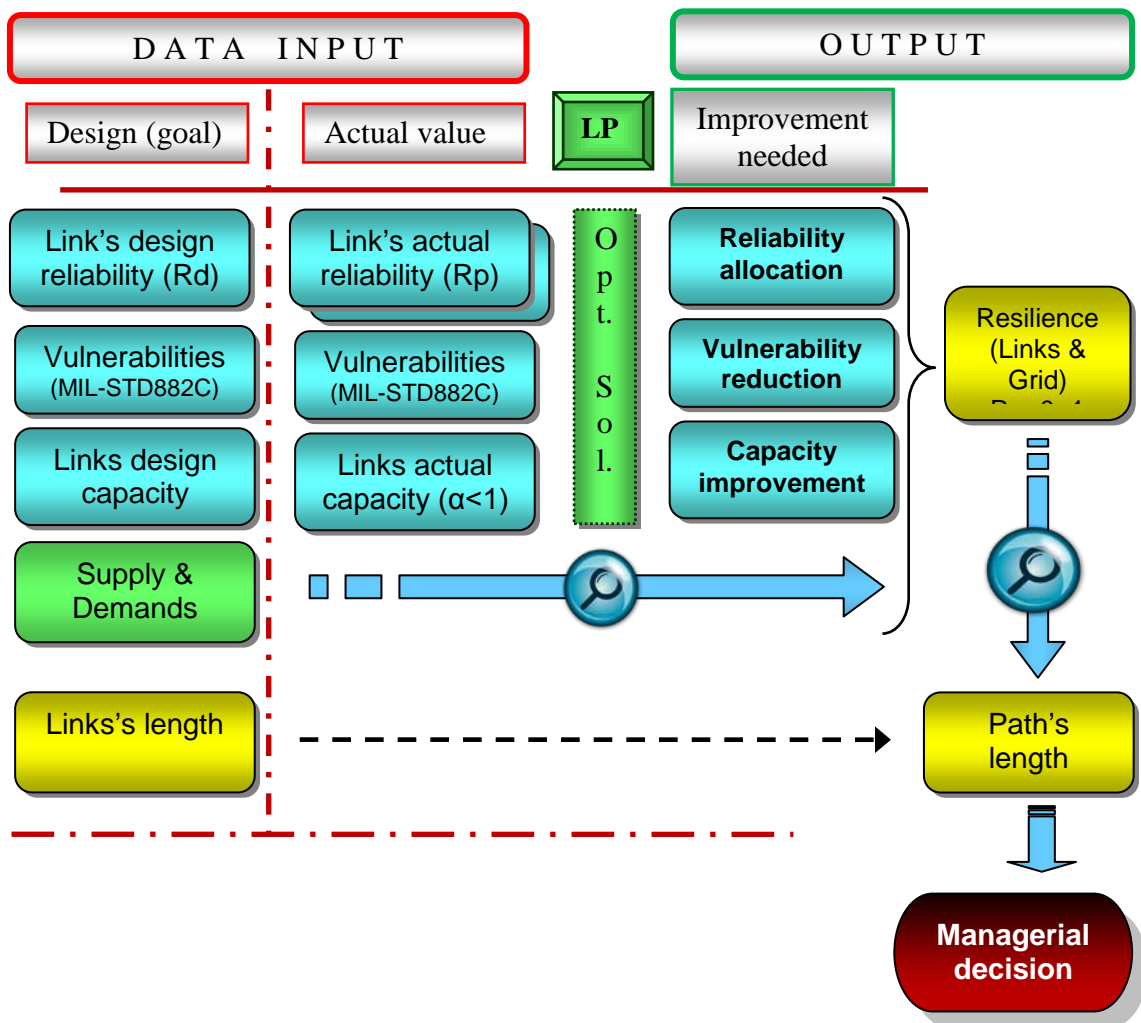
DATA INPUT

OUTPUT

Design (goal)

Actual value

LP

Improvement needed

Link's design reliability (Rd)

Link's actual reliability (Rp)

Opt. Sol.

Reliability allocation

Vulnerabilities (MIL-STD882C)

Vulnerabilities (MIL-STD882C)

Vulnerability reduction

Resilience (Links & Grid) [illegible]

Links design capacity

Links actual capacity (α<1)

Capacity improvement

Supply & Demands

Links's length

Path's length

Managerial decision